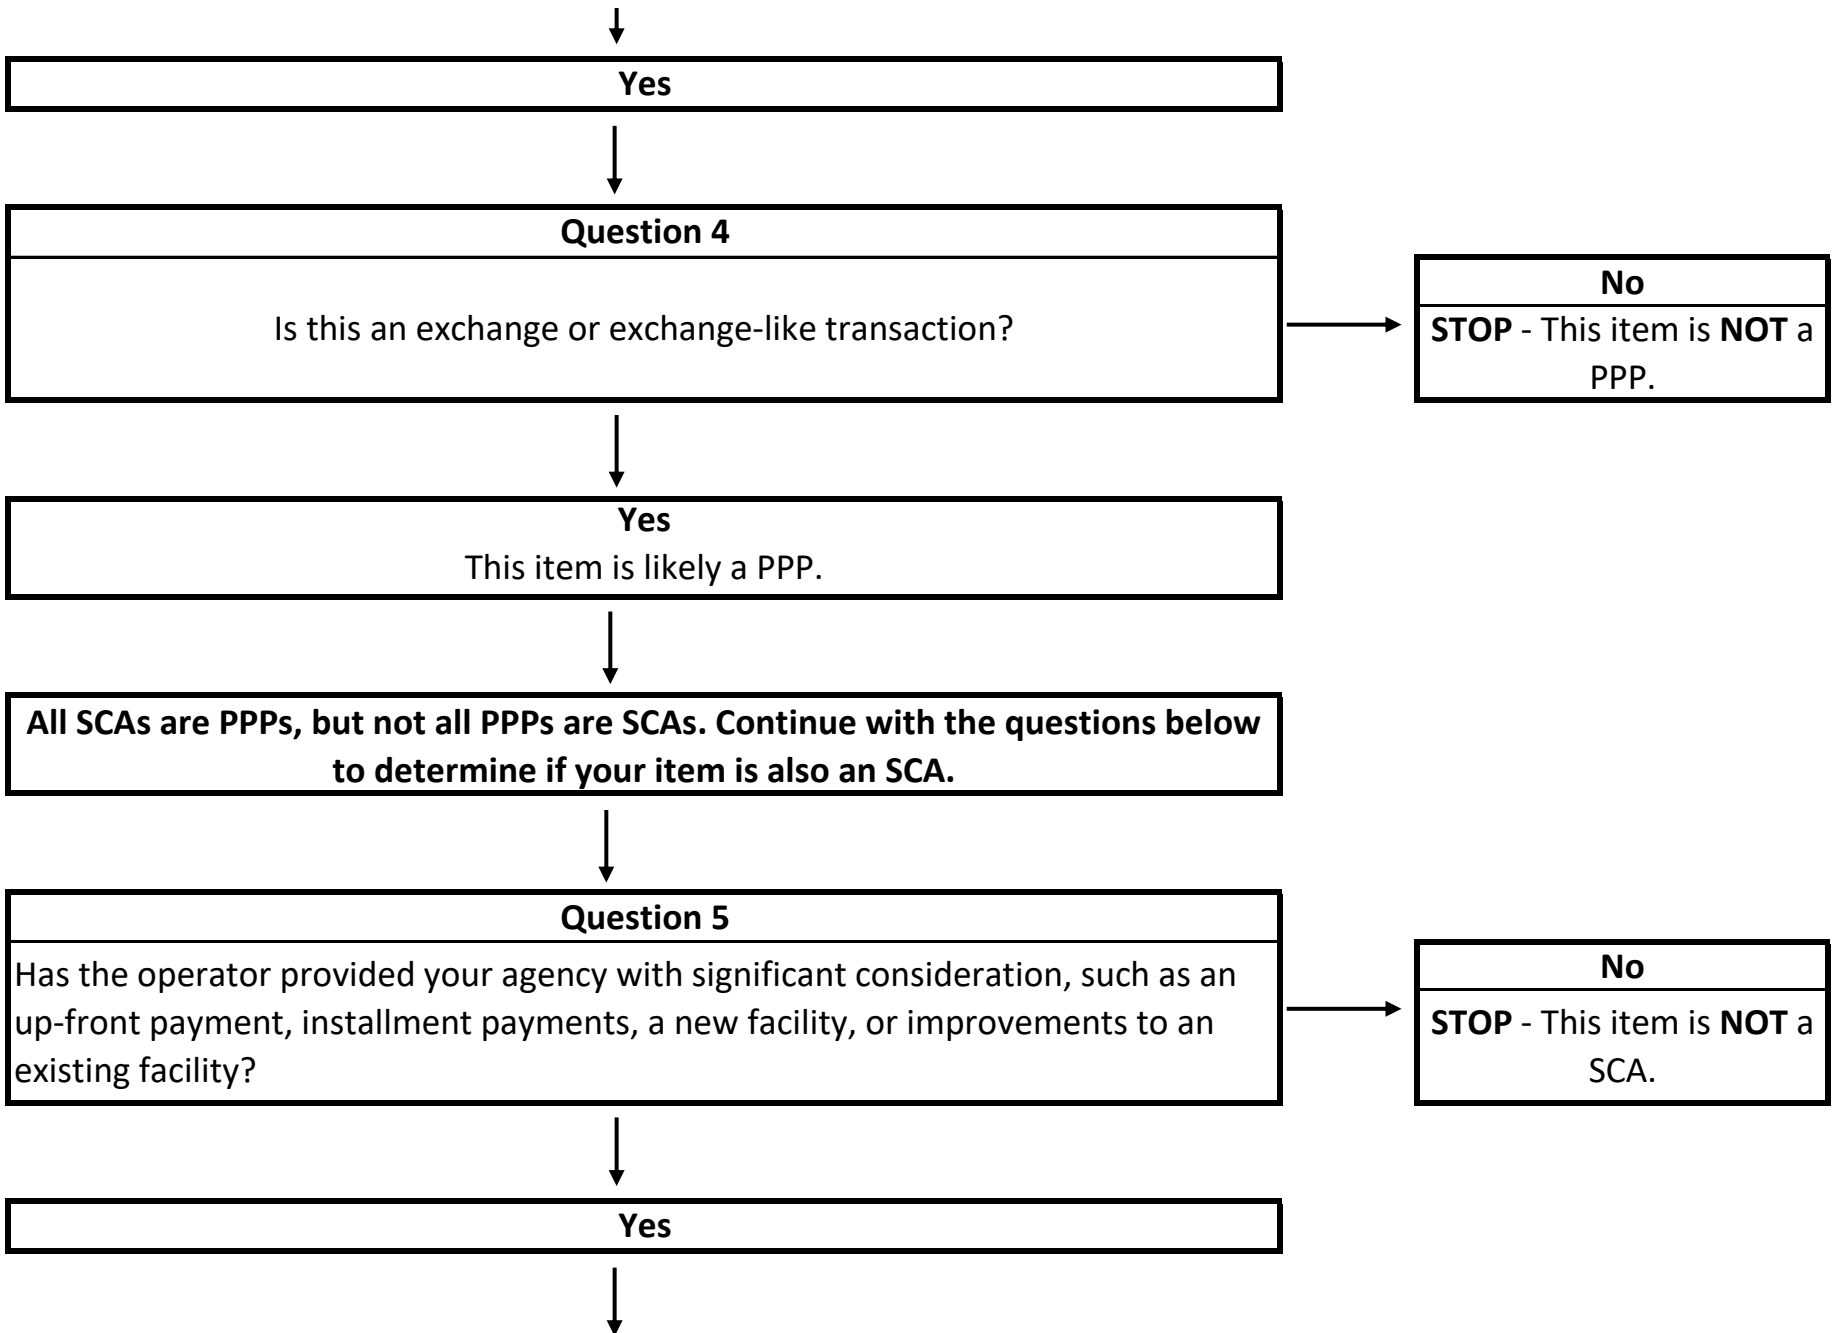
Yes

Question 4

Is this an exchange or exchange-like transaction?

No
STOP - This item is NOT a PPP.

Yes
This item is likely a PPP.

All SCAs are PPPs, but not all PPPs are SCAs. Continue with the questions below to determine if your item is also an SCA.

Question 5

Has the operator provided your agency with significant consideration, such as an up-front payment, installment payments, a new facility, or improvements to an existing facility?

No
STOP - This item is NOT a SCA.

Yes